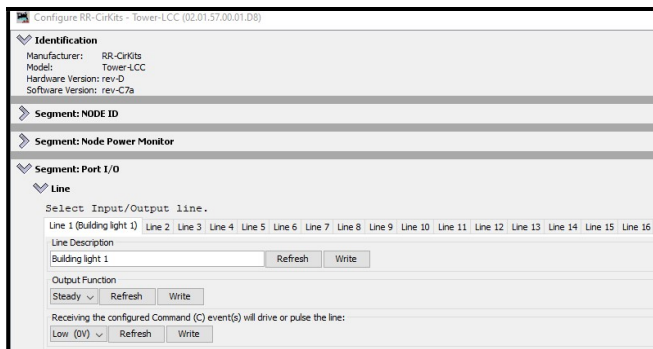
Configure RR-CirKits - Tower-LCC (02.01.57.00.01.D8)

Identification
Manufacturer: RR-CirKits
Model: Tower-LCC
Hardware Version: rev-D
Software Version: rev-C7a

Segment: NODE ID

Segment: Node Power Monitor

Segment: Port I/O

Line

Select Input/Output line.

Line 1 (Building light 1) | Line 2 | Line 3 | Line 4 | Line 5 | Line 6 | Line 7 | Line 8 | Line 9 | Line 10 | Line 11 | Line 12 | Line 13 | Line 14 | Line 15 | Line 16

Line Description
Building light 1 Refresh Write

Output Function
Steady Refresh Write

Receiving the configured Command (C) event(s) will drive or pulse the line:
Low (0V) Refresh Write